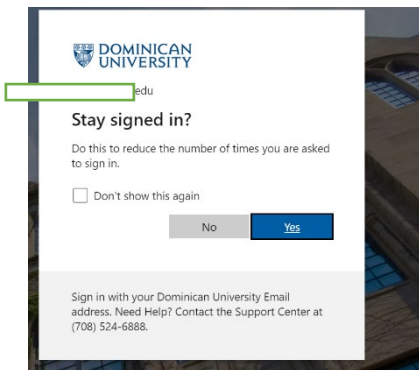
DOMINICAN UNIVERSITY

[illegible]edu

Stay signed in?

Do this to reduce the number of times you are asked to sign in.

Don't show this again

No

Yes

Sign in with your Dominican University Email address. Need Help? Contact the Support Center at (708) 524-6888.